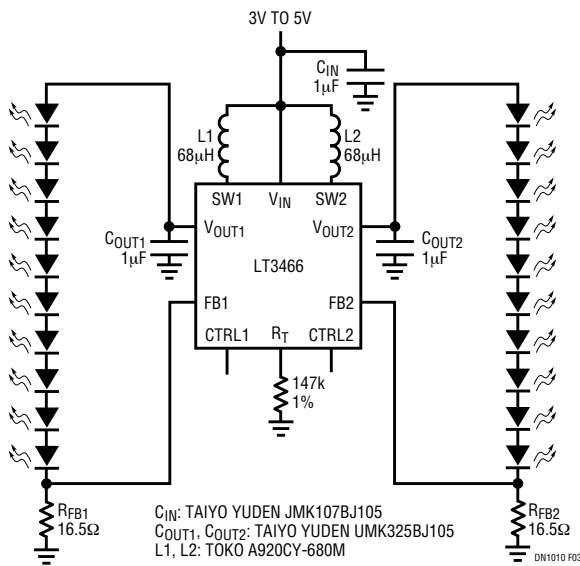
3V TO 5V

$C_{IN}$
1μF

L1
68μH

L2
68μH

SW1
$V_{IN}$
SW2

$C_{OUT1}$
1μF

$V_{OUT1}$

$V_{OUT2}$

$C_{OUT2}$
1μF

LT3466

FB1
FB2

CTRL1
$R_T$
CTRL2

147k
1%

$R_{FB1}$
16.5Ω

$R_{FB2}$
16.5Ω

$C_{IN}$: TAIYO YUDEN JMK107BJ105
$C_{OUT1}$, $C_{OUT2}$: TAIYO YUDEN UMK325BJ105
L1, L2: TOKO A920CY-680M

DN1010 F03